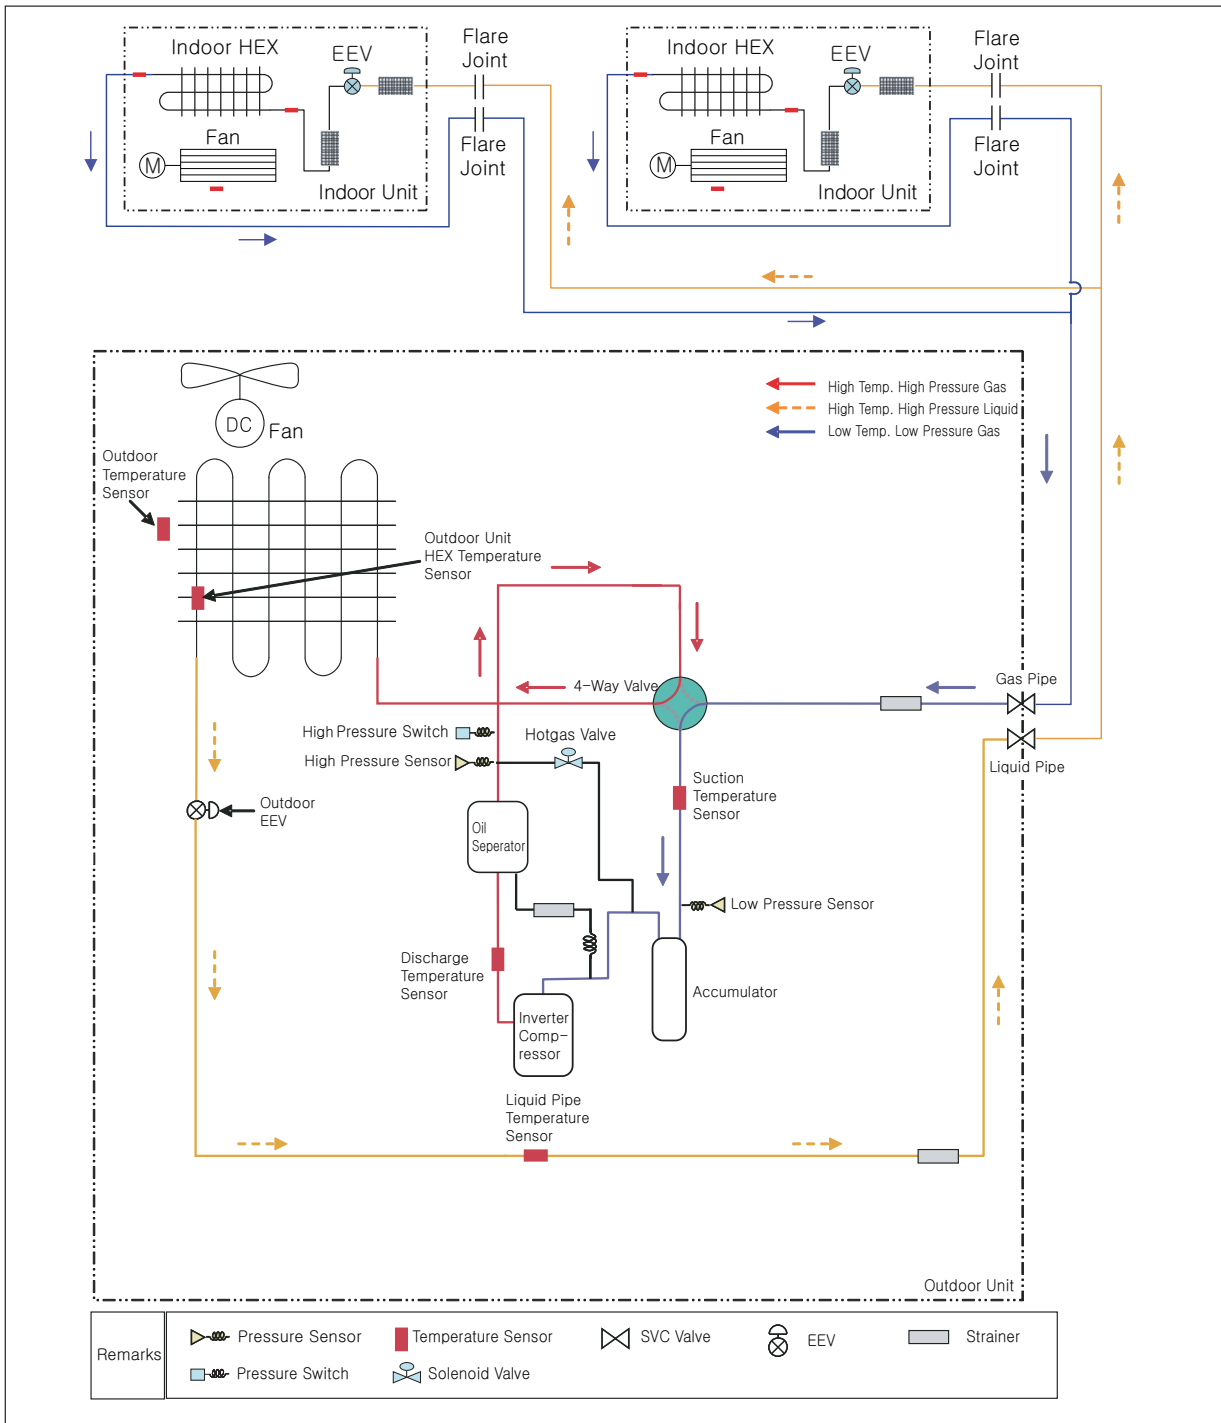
Indoor HEX
EEV
Flare Joint
Flare Joint
Fan
M
Indoor Unit

Indoor HEX
EEV
Flare Joint
Flare Joint
Fan
M
Indoor Unit

DC
Fan

High Temp. High Pressure Gas
High Temp. High Pressure Liquid
Low Temp. Low Pressure Gas

Outdoor Temperature Sensor
Outdoor Unit HEX Temperature Sensor
4-Way Valve
Gas Pipe
Liquid Pipe
High Pressure Switch
High Pressure Sensor
Hotgas Valve
Outdoor EEV
Suction Temperature Sensor
Oil Seperator
Low Pressure Sensor
Discharge Temperature Sensor
Accumulator
Inverter Comp-ressor
Liquid Pipe Temperature Sensor
Outdoor Unit

| Remarks | Pressure Sensor | Temperature Sensor | SVC Valve | EEV | Strainer |
|---|---|---|---|---|---|
| | Pressure Switch | Solenoid Valve | | | |